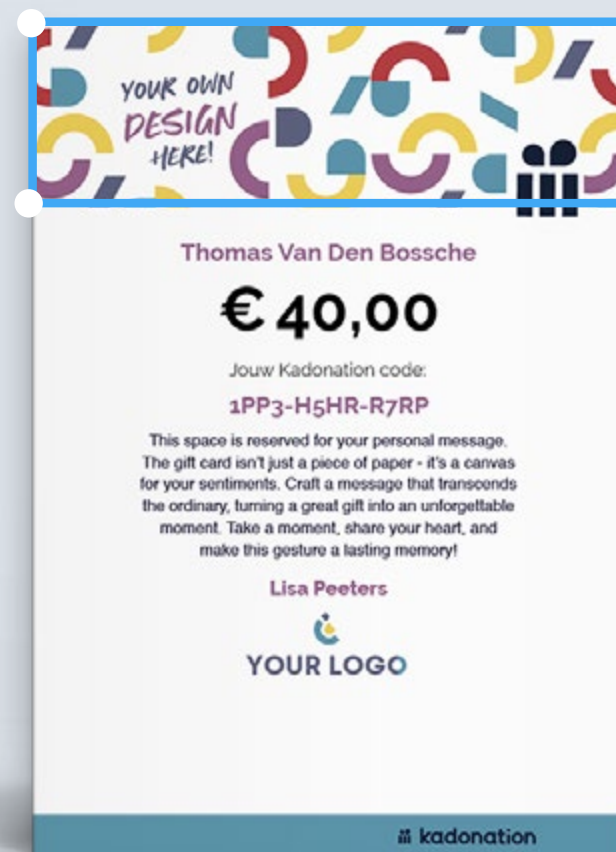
YOUR OWN DESIGN HERE!

Thomas Van Den Bossche

€ 40,00

Jouw Kadonation code:

1PP3-H5HR-R7RP

This space is reserved for your personal message. The gift card isn't just a piece of paper - it's a canvas for your sentiments. Craft a message that transcends the ordinary, turning a great gift into an unforgettable moment. Take a moment, share your heart, and make this gesture a lasting memory!

Lisa Peeters

YOUR LOGO

kadonation